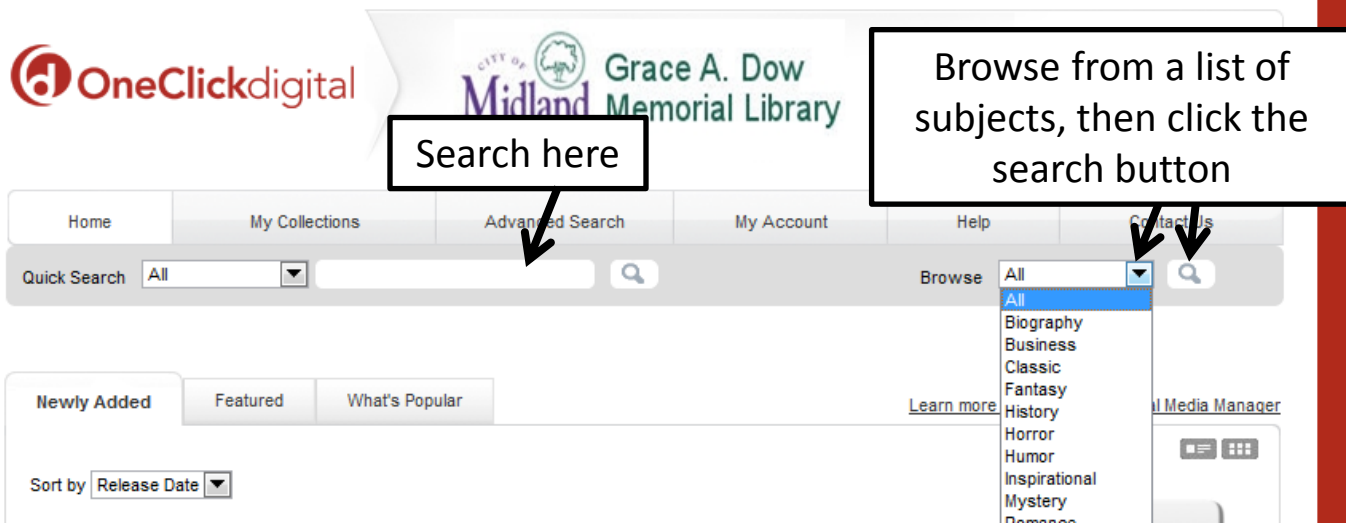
OneClickdigital

CITY OF Midland Grace A. Dow Memorial Library

Browse from a list of subjects, then click the search button

Search here

Home | My Collections | Advanced Search | My Account | Help | Contact Us

Quick Search All

Browse All

All
Biography
Business
Classic
Fantasy
History
Horror
Humor
Inspirational
Mystery
Romance

Newly Added | Featured | What's Popular

Learn more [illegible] al Media Manager

Sort by Release Date